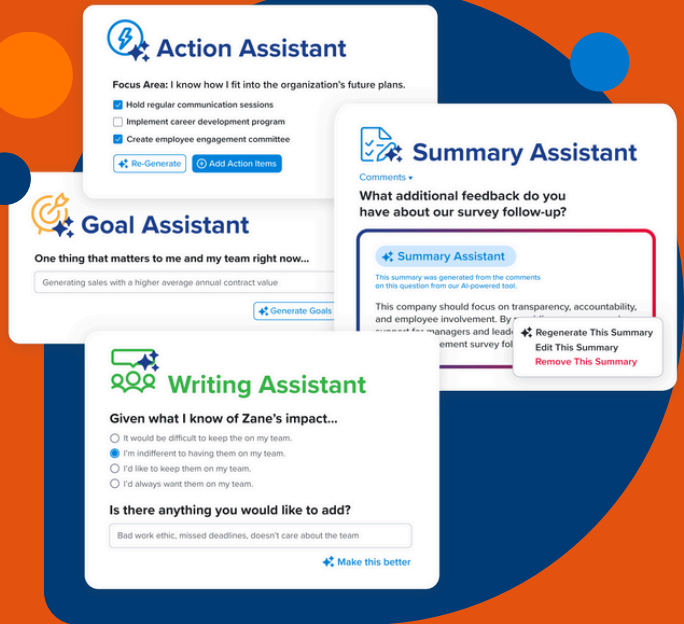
Action Assistant

Focus Area: I know how I fit into the organization's future plans.

Hold regular communication sessions

Implement career development program

Create employee engagement committee

Re-Generate

Add Action Items

Summary Assistant

Comments

What additional feedback do you have about our survey follow-up?

Summary Assistant

This summary was generated from the comments on this question from our AI-powered tool.

This company should focus on transparency, accountability, and employee involvement. By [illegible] support for managers and lead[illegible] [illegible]ement survey fol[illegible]

Regenerate This Summary

Edit This Summary

Remove This Summary

Goal Assistant

One thing that matters to me and my team right now...

Generating sales with a higher average annual contract value

Generate Goals

Writing Assistant

Given what I know of Zane's impact...

It would be difficult to keep the on my team.

I'm indifferent to having them on my team.

I'd like to keep them on my team.

I'd always want them on my team.

Is there anything you would like to add?

Bad work ethic, missed deadlines, doesn't care about the team

Make this better